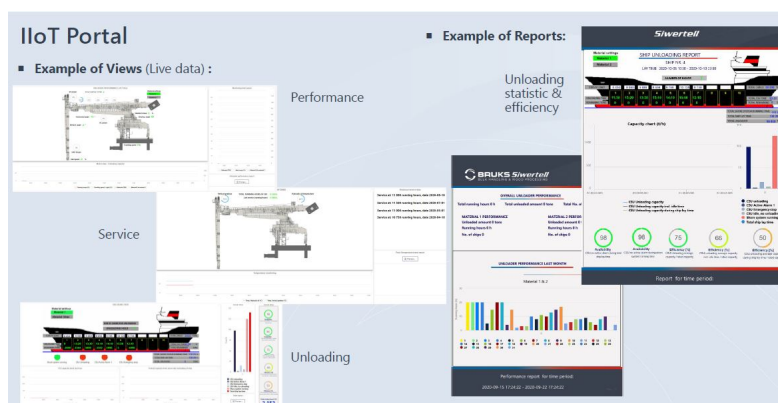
IIoT Portal

Example of Views (Live data) :

Performance

Service

Unloading

Example of Reports:

Unloading statistic & efficiency

Siwertell

SHIP UNLOADING REPORT

Capacity chart (t/h)

98

98

75

66

50

Report for time period

BRUKS Siwertell

OVERALL UNLOADER PERFORMANCE

Total running hours 0 h

Total unloaded amount 0 tons

MATERIAL 1 PERFORMANCE

Unloaded amount 0 tons

Running hours 0 h

No. of ships 0

UNLOADER PERFORMANCE LAST MONTH

Material 1 & 2

Performance report for time period

2020-09-15 17:24:22 - 2020-09-22 17:24:22